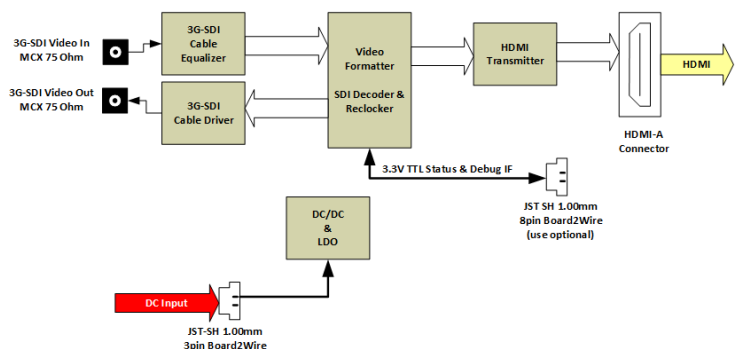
3G-SDI Video In
MCX 75 Ohm

3G-SDI Cable Equalizer

Video Formatter

SDI Decoder & Reclocker

HDMI Transmitter

HDMI

3G-SDI Video Out
MCX 75 Ohm

3G-SDI Cable Driver

HDMI-A Connector

3.3V TTL Status & Debug IF

JST SH 1.00mm
8pin Board2Wire
(use optional)

DC/DC
&
LDO

DC Input

JST-SH 1.00mm
3pin Board2Wire